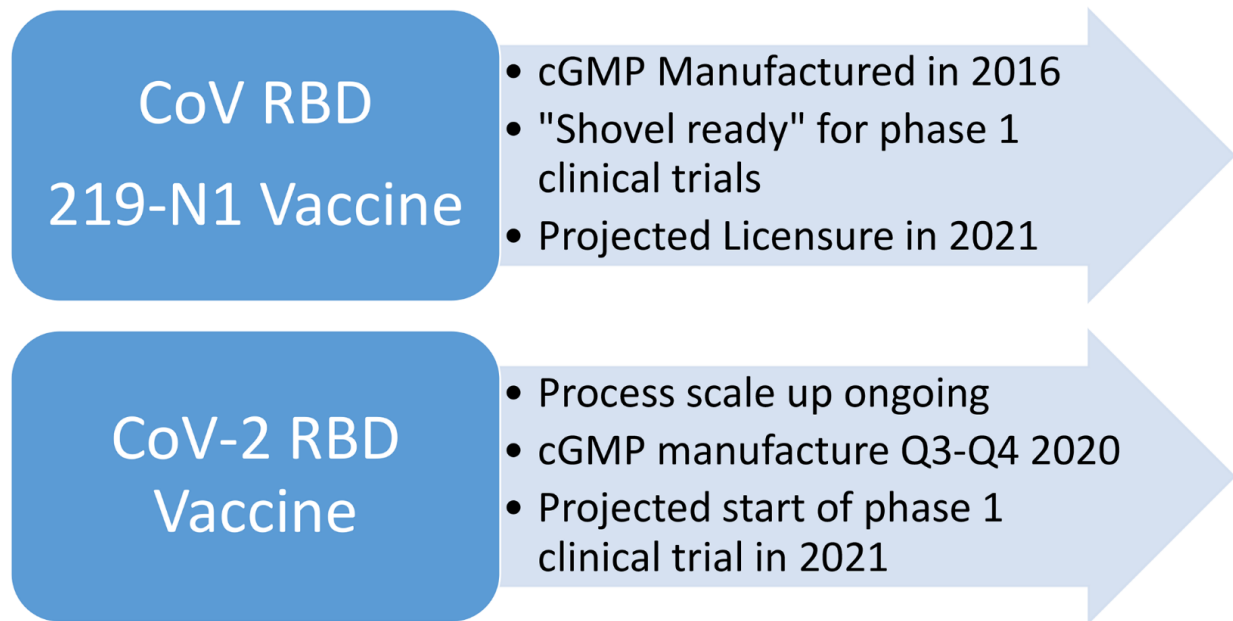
CoV RBD
219-N1 Vaccine

- cGMP Manufactured in 2016
- "Shovel ready" for phase 1 clinical trials
- Projected Licensure in 2021

CoV-2 RBD
Vaccine

- Process scale up ongoing
- cGMP manufacture Q3-Q4 2020
- Projected start of phase 1 clinical trial in 2021